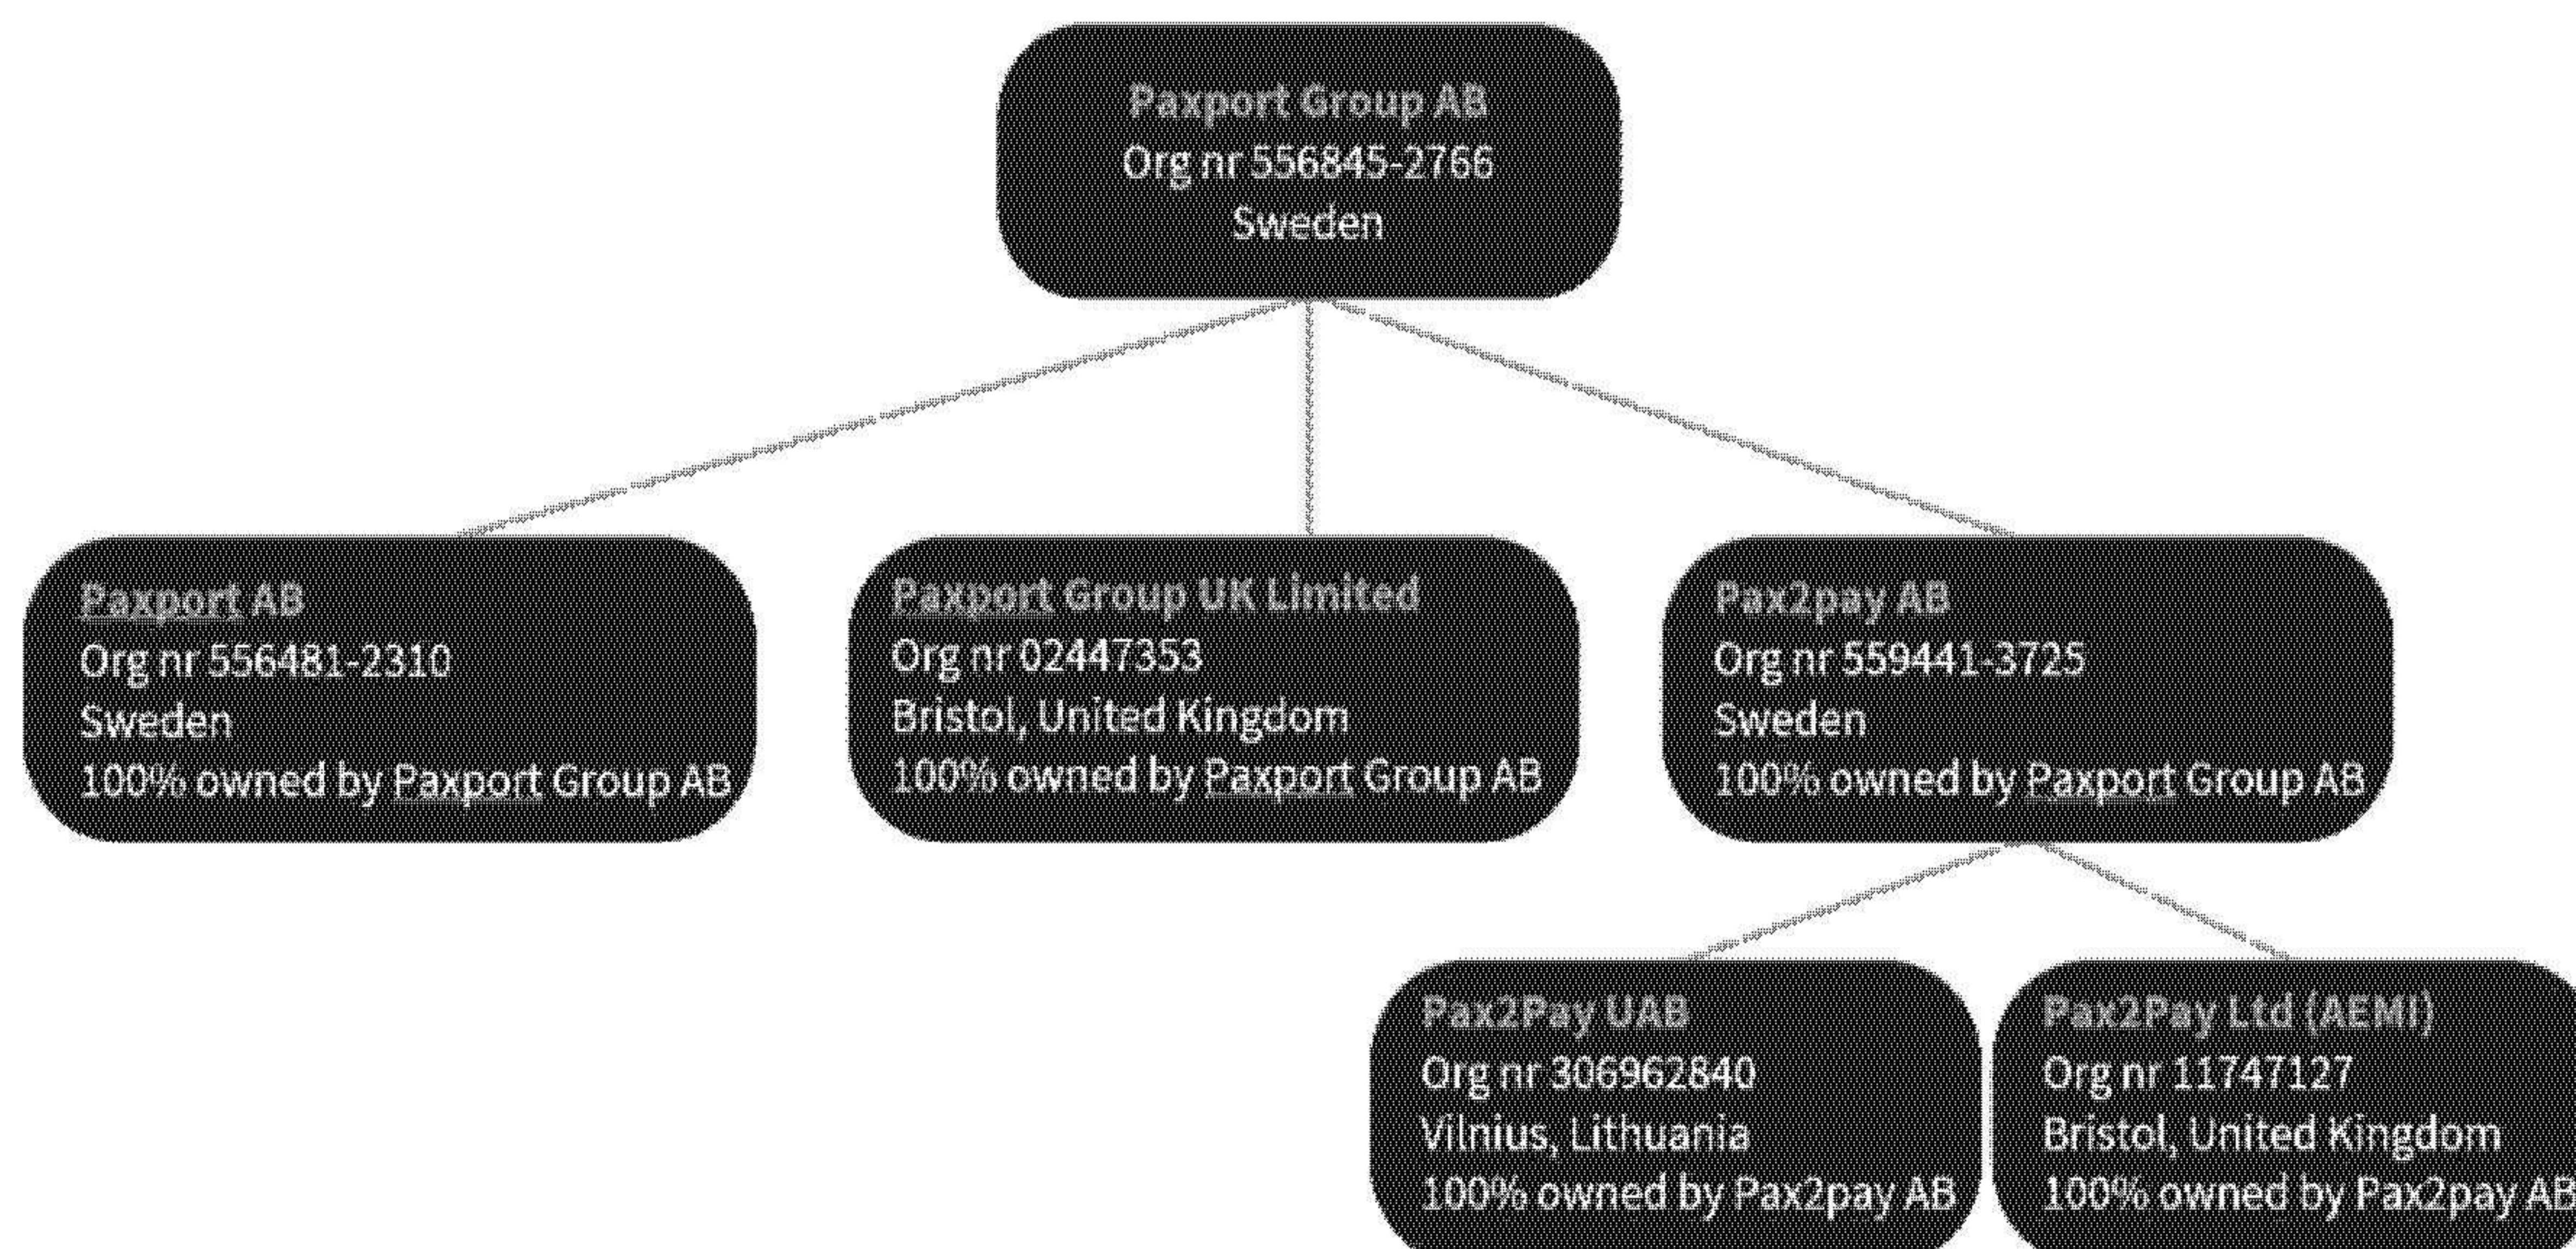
Paxport Group AB
Org nr 556845-2766
Sweden

Paxport AB
Org nr 556481-2310
Sweden
100% owned by Paxport Group AB

Paxport Group UK Limited
Org nr 02447353
Bristol, United Kingdom
100% owned by Paxport Group AB

Pax2pay AB
Org nr 559441-3725
Sweden
100% owned by Paxport Group AB

Pax2Pay UAB
Org nr 306962840
Vilnius, Lithuania
100% owned by Pax2pay AB

Pax2Pay Ltd (AEMI)
Org nr 11747127
Bristol, United Kingdom
100% owned by Pax2pay AB